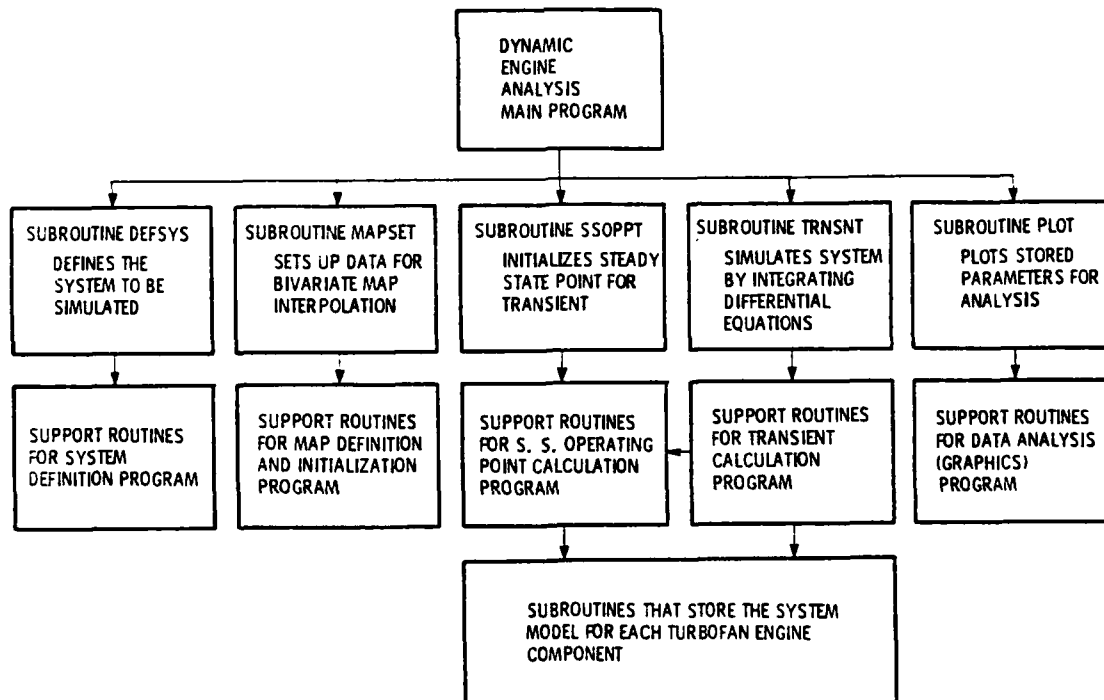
DYNAMIC ENGINE ANALYSIS MAIN PROGRAM

SUBROUTINE DEFSYS
DEFINES THE SYSTEM TO BE SIMULATED

SUBROUTINE MAPSET
SETS UP DATA FOR BIVARIATE MAP INTERPOLATION

SUBROUTINE SSOPPT
INITIALIZES STEADY STATE POINT FOR TRANSIENT

SUBROUTINE TRNSNT
SIMULATES SYSTEM BY INTEGRATING DIFFERENTIAL EQUATIONS

SUBROUTINE PLOT
PLOTS STORED PARAMETERS FOR ANALYSIS

SUPPORT ROUTINES FOR SYSTEM DEFINITION PROGRAM

SUPPORT ROUTINES FOR MAP DEFINITION AND INITIALIZATION PROGRAM

SUPPORT ROUTINES FOR S. S. OPERATING POINT CALCULATION PROGRAM

SUPPORT ROUTINES FOR TRANSIENT CALCULATION PROGRAM

SUPPORT ROUTINES FOR DATA ANALYSIS (GRAPHICS) PROGRAM

SUBROUTINES THAT STORE THE SYSTEM MODEL FOR EACH TURBOFAN ENGINE COMPONENT